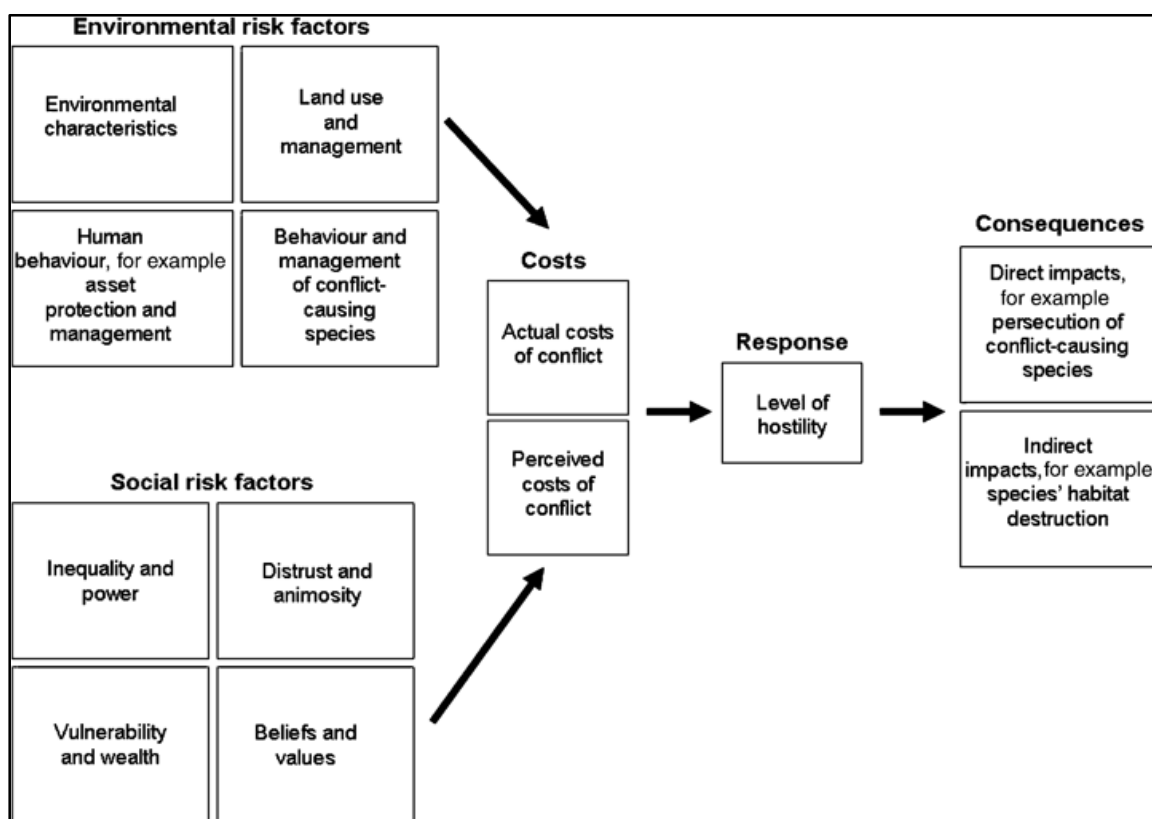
Environmental risk factors

Environmental characteristics

Land use and management

Human behaviour, for example asset protection and management

Behaviour and management of conflict-causing species

Social risk factors

Inequality and power

Distrust and animosity

Vulnerability and wealth

Beliefs and values

Costs

Actual costs of conflict

Perceived costs of conflict

Response

Level of hostility

Consequences

Direct impacts, for example persecution of conflict-causing species

Indirect impacts, for example species' habitat destruction